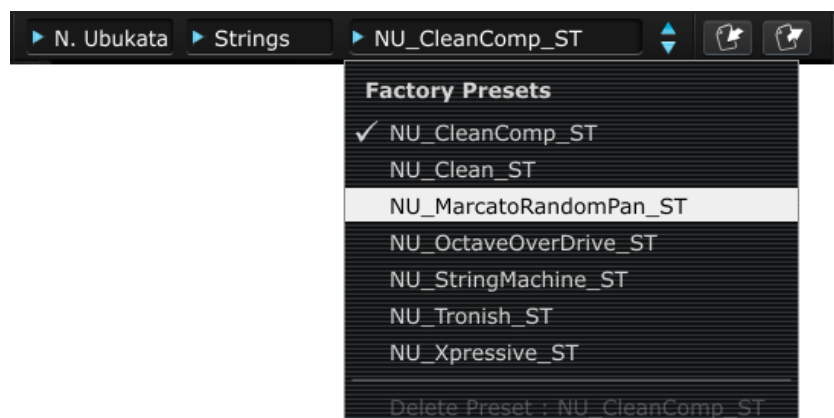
N. Ubukata Strings NU_CleanComp_ST

Factory Presets
✓ NU_CleanComp_ST
NU_Clean_ST
NU_MarcatoRandomPan_ST
NU_OctaveOverDrive_ST
NU_StringMachine_ST
NU_Tronish_ST
NU_Xpressive_ST

Delete Preset : NU_CleanComp_ST